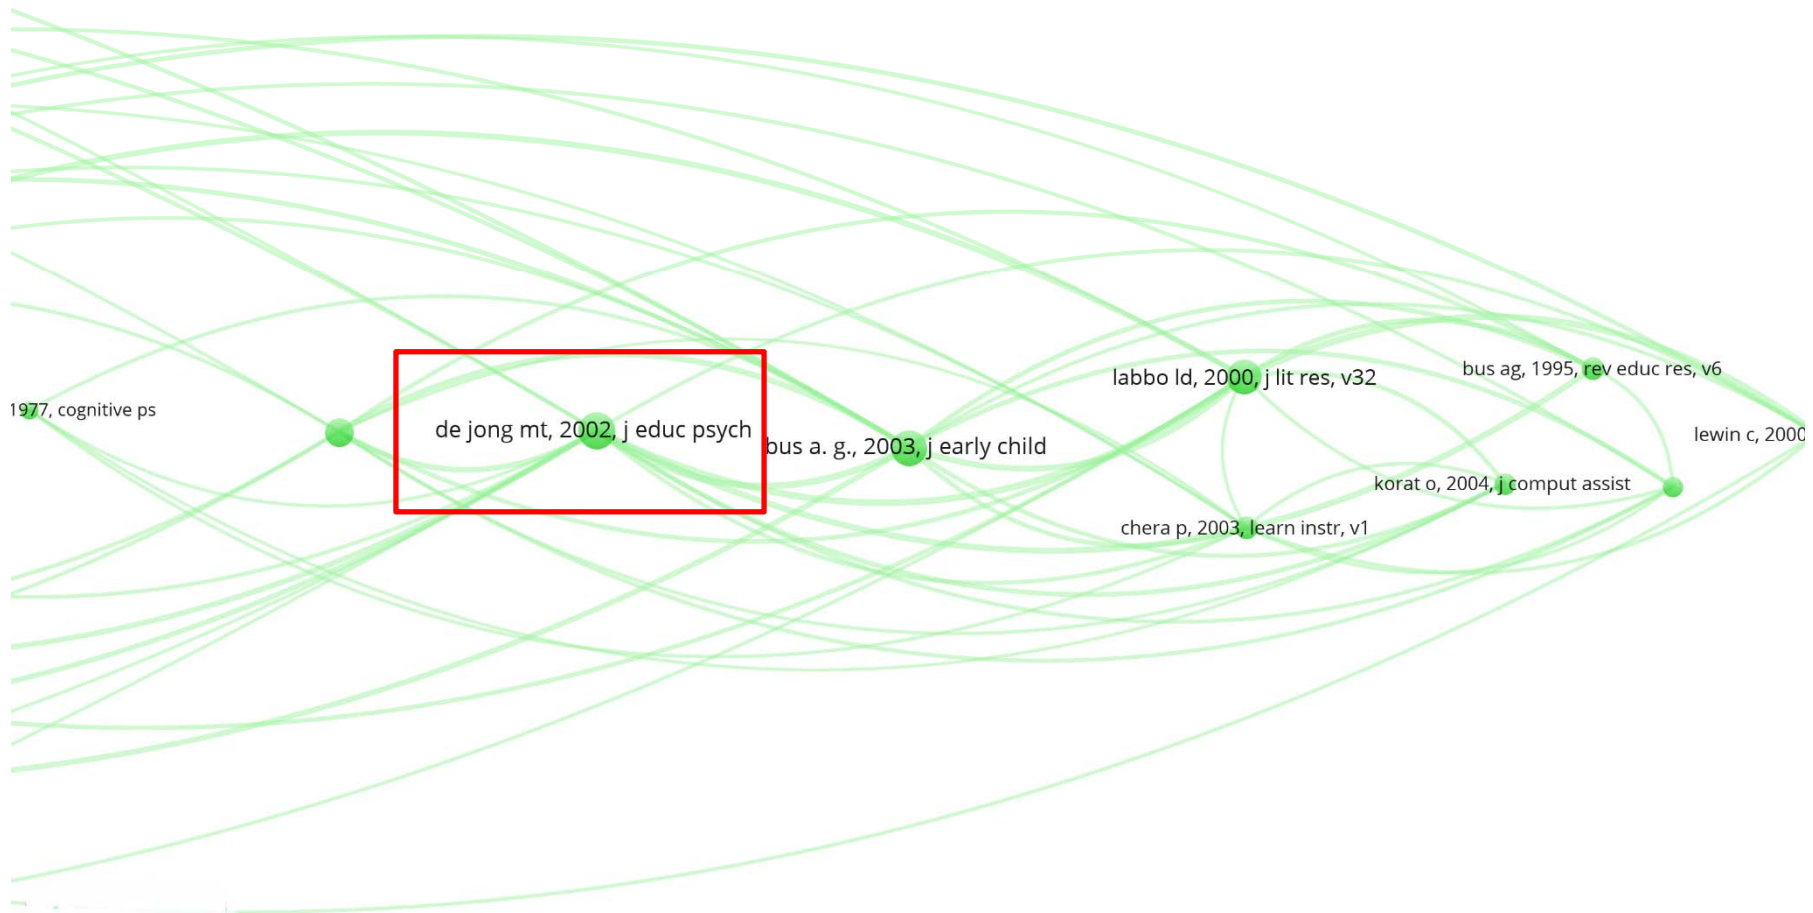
1977, cognitive ps

de jong mt, 2002, j educ psych

bus a. g., 2003, j early child

labbo ld, 2000, j lit res, v32

bus ag, 1995, rev educ res, v6

lewin c, 2000

korat o, 2004, j comput assist

chera p, 2003, learn instr, v1